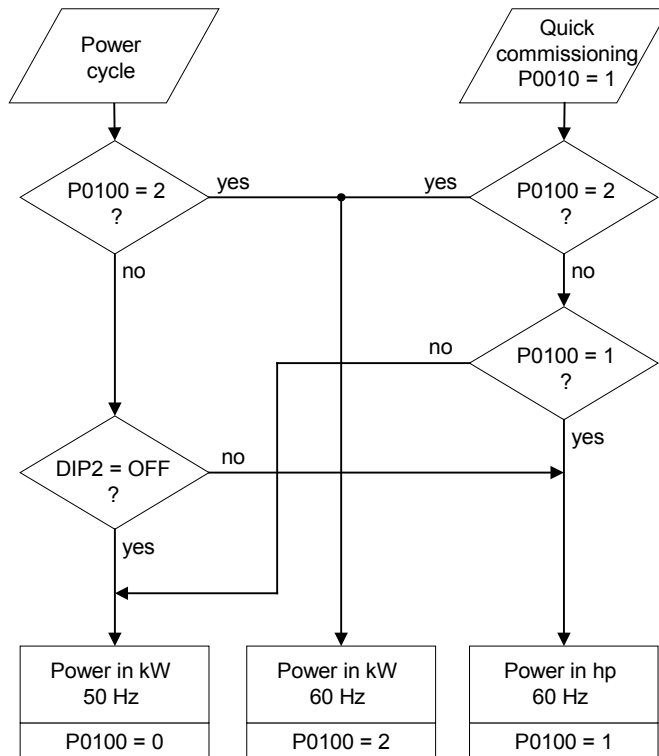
Power cycle

Quick commissioning P0010 = 1

P0100 = 2 ?

yes

yes

P0100 = 2 ?

no

no

no

P0100 = 1 ?

yes

DIP2 = OFF ?

no

yes

Power in kW 50 Hz

P0100 = 0

Power in kW 60 Hz

P0100 = 2

Power in hp 60 Hz

P0100 = 1